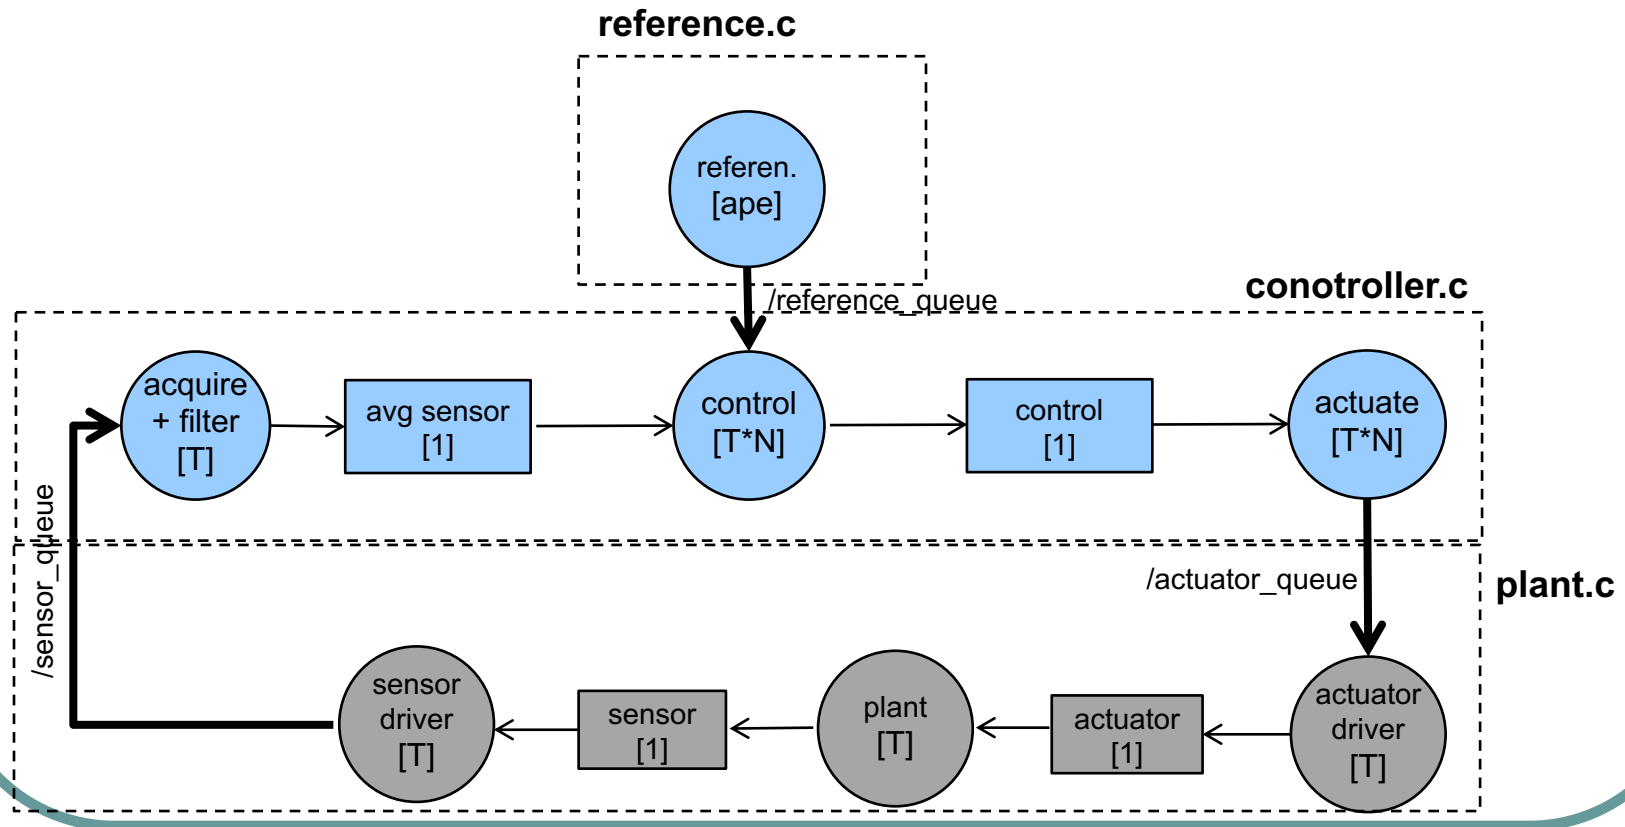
reference.c

referen.
[ape]

/reference_queue

conotroller.c

acquire
+ filter
[T]

avg sensor
[1]

control
[T*N]

control
[1]

actuate
[T*N]

/sensor_queue

/actuator_queue

plant.c

sensor
driver
[T]

sensor
[1]

plant
[T]

actuator
[1]

actuator
driver
[T]